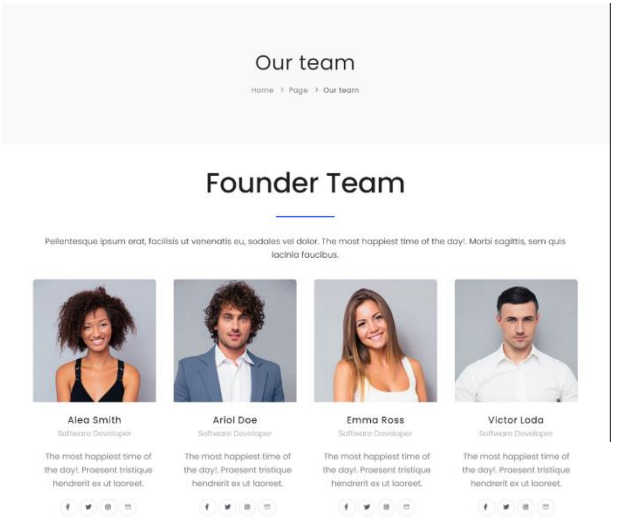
Our team

Home > Page > Our team

Founder Team

Pellentesque ipsum erat, facilisis ut venenatis eu, sodales vel dolor. The most happiest time of the day!. Morbi sagittis, sem quis lacinia faucibus.

Alea Smith

Software Developer

The most happiest time of the day!. Praesent tristique hendrerit ex ut laoreet.

Ariol Doe

Software Developer

The most happiest time of the day!. Praesent tristique hendrerit ex ut laoreet.

Emma Ross

Software Developer

The most happiest time of the day!. Praesent tristique hendrerit ex ut laoreet.

Victor Loda

Software Developer

The most happiest time of the day!. Praesent tristique hendrerit ex ut laoreet.